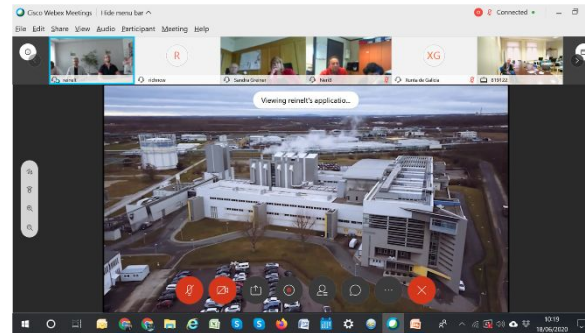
Cisco Webex Meetings | Hide menu bar ^

Connected •

File Edit Share View Audio Participant Meeting Help

R

XG

reinelt

rickmcw

Sandra Greiner

harld

Xunta de Galicia

010122

Viewing reinelt's application...

10:19
18/06/2020